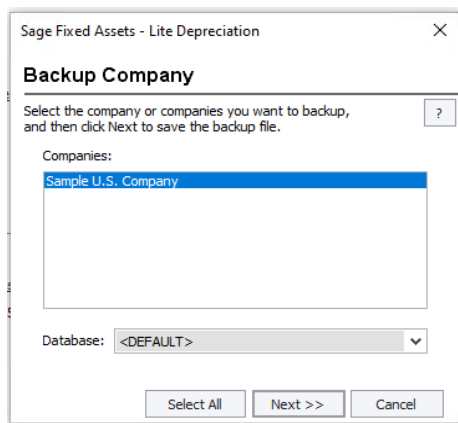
Sage Fixed Assets - Lite Depreciation

×

Backup Company

Select the company or companies you want to backup, and then click Next to save the backup file.

?

Companies:

Sample U.S. Company

Database: <DEFAULT>

Select All

Next >>

Cancel